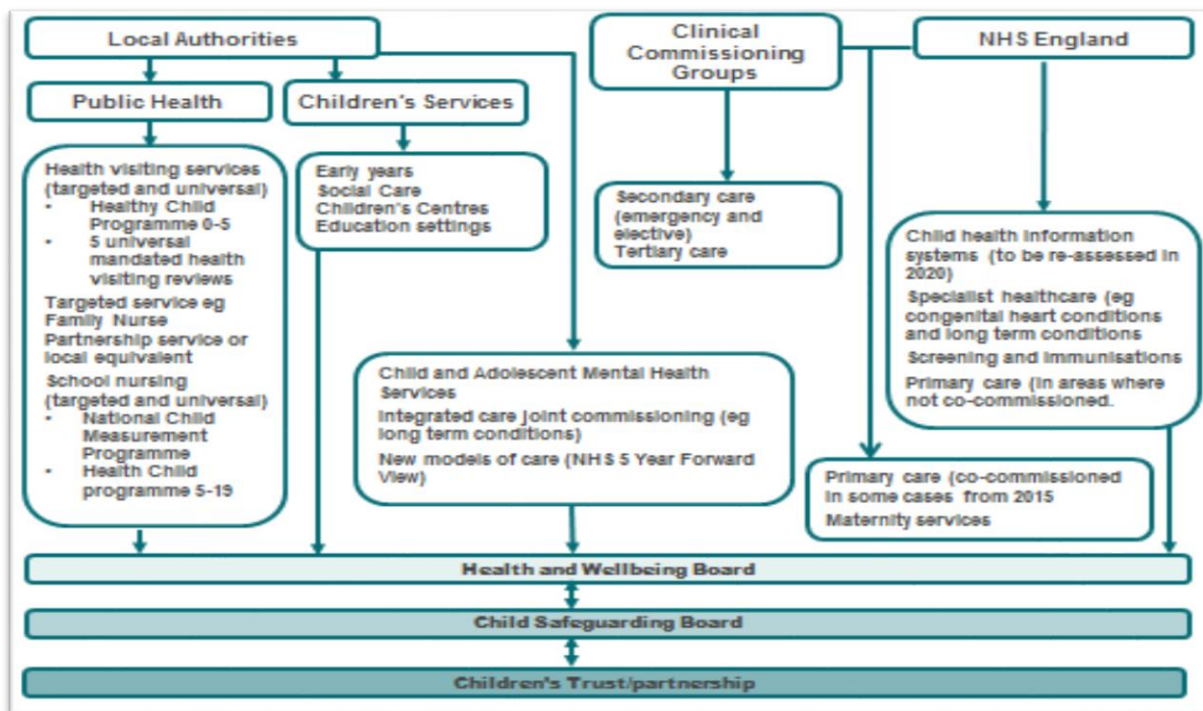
Local Authorities

Clinical Commissioning Groups

NHS England

Public Health

Children's Services

Health visiting services (targeted and universal)
• Healthy Child Programme 0-5
• 5 universal mandated health visiting reviews
Targeted service eg Family Nurse Partnership service or local equivalent
School nursing (targeted and universal)
• National Child Measurement Programme
• Health Child programme 5-19

Early years
Social Care
Children's Centres
Education settings

Secondary care (emergency and elective)
Tertiary care

Child health information systems (to be re-assessed in 2020)
Specialist healthcare (eg congenital heart conditions and long term conditions
Screening and immunisations
Primary care (in areas where not co-commissioned.

Child and Adolescent Mental Health Services
Integrated care joint commissioning (eg long term conditions)
New models of care (NHS 5 Year Forward View)

Primary care (co-commissioned in some cases from 2015
Maternity services

Health and Wellbeing Board

Child Safeguarding Board

Children's Trust/partnership